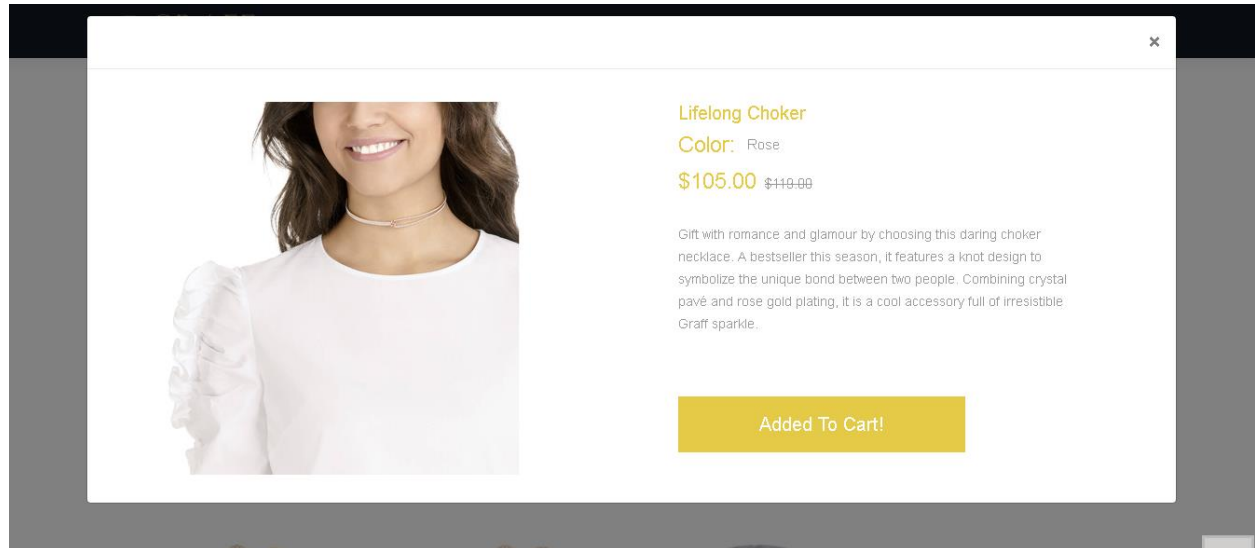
×

Lifelong Choker

Color: Rose

$105.00 ~~$119.00~~

Gift with romance and glamour by choosing this daring choker necklace. A bestseller this season, it features a knot design to symbolize the unique bond between two people. Combining crystal pavé and rose gold plating, it is a cool accessory full of irresistible Graff sparkle.

Added To Cart!